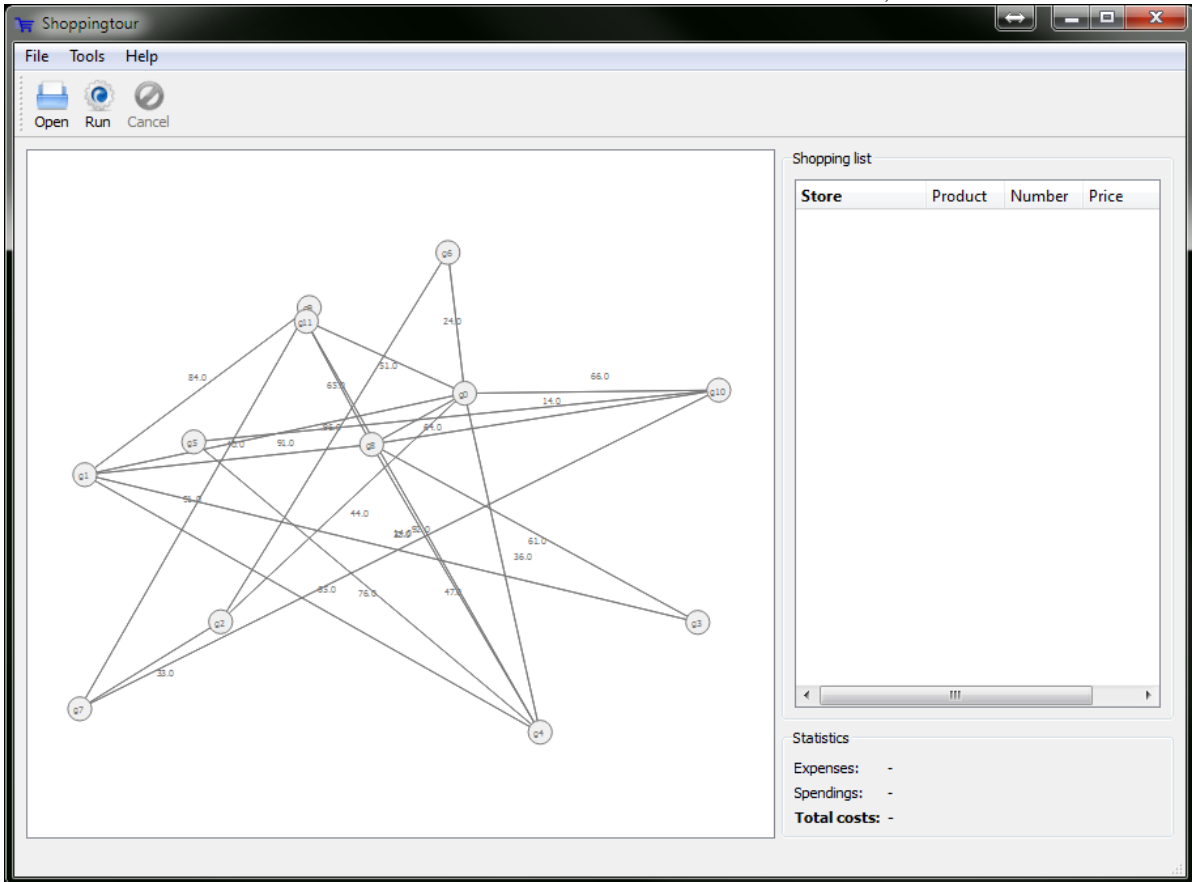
Shoppingtour

File Tools Help

Open Run Cancel

g6
g9
g11
24.0
84.0
65.0
51.0
66.0
g0
g10
14.0
g5
70.0
91.0
38.0
g8
54.0
g1
51.0
44.0
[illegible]
61.0
36.0
83.0
76.0
47.0
g2
g3
33.0
g7
g4

Shopping list

| Store | Product | Number | Price |
|---|---|---|---|

Statistics

Expenses: -
Spendings: -
Total costs: -